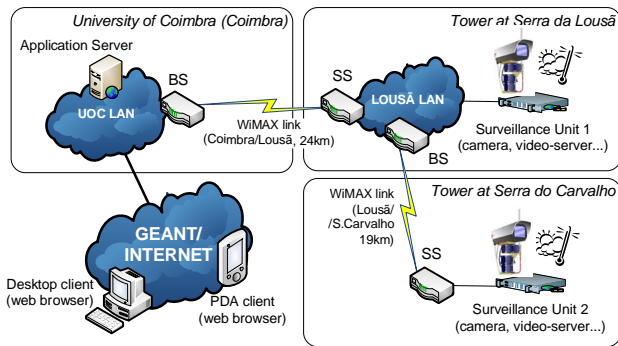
University of Coimbra (Coimbra)

Application Server

BS

UOC LAN

WiMAX link (Coimbra/Lousã, 24km)

Tower at Serra da Lousã

SS

LOUSÃ LAN

BS

Surveillance Unit 1 (camera, video-server...)

Tower at Serra do Carvalho

WiMAX link (Lousã/ /S.Carvalho 19km)

SS

Surveillance Unit 2 (camera, video-server...)

GEANT/ INTERNET

Desktop client (web browser)

PDA client (web browser)